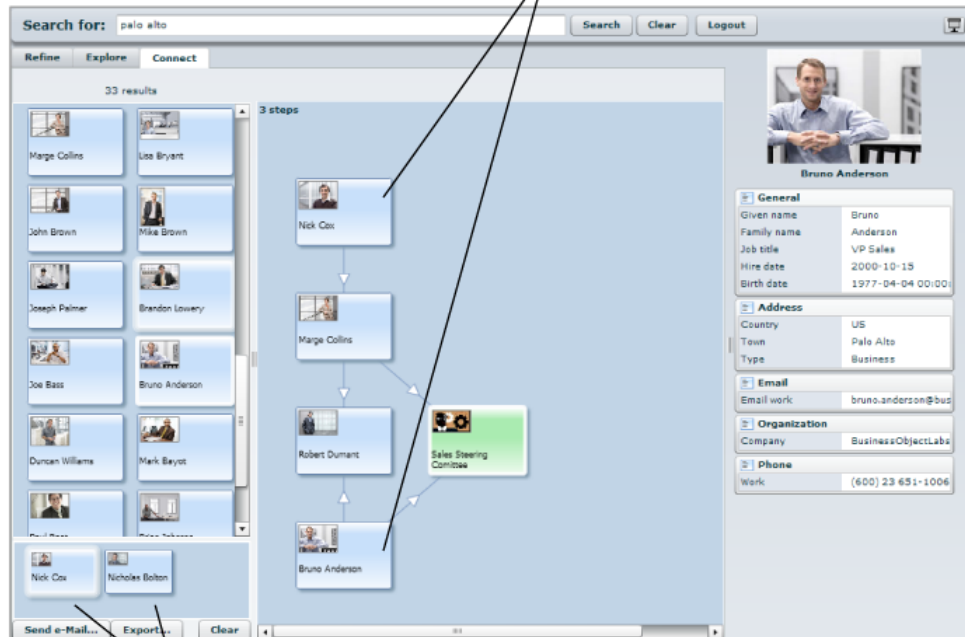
Search for: palo alto
Search Clear Logout

Refine Explore Connect

33 results

Marge Collins
Lisa Bryant
John Brown
Mike Brown
Joseph Palmer
Brandon Lowery
Joe Bass
Bruno Anderson
Duncan Williams
Mark Bayot
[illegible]
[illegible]

Nick Cox
Nicholas Bolton

Send e-Mail... Export... Clear

3 steps

Nick Cox
Marge Collins
Robert Dumant
Sales Steering Comittee
Bruno Anderson

Bruno Anderson

General
| | |
|---|---|
| Given name | Bruno |
| Family name | Anderson |
| Job title | VP Sales |
| Hire date | 2000-10-15 |
| Birth date | 1977-04-04 00:0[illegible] |

Address
| | |
|---|---|
| Country | US |
| Town | Palo Alto |
| Type | Business |

Email
| | |
|---|---|
| Email work | bruno.anderson@bus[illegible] |

Organization
| | |
|---|---|
| Company | BusinessObjectLabs |

Phone
| | |
|---|---|
| Work | (600) 23 651-1006 |